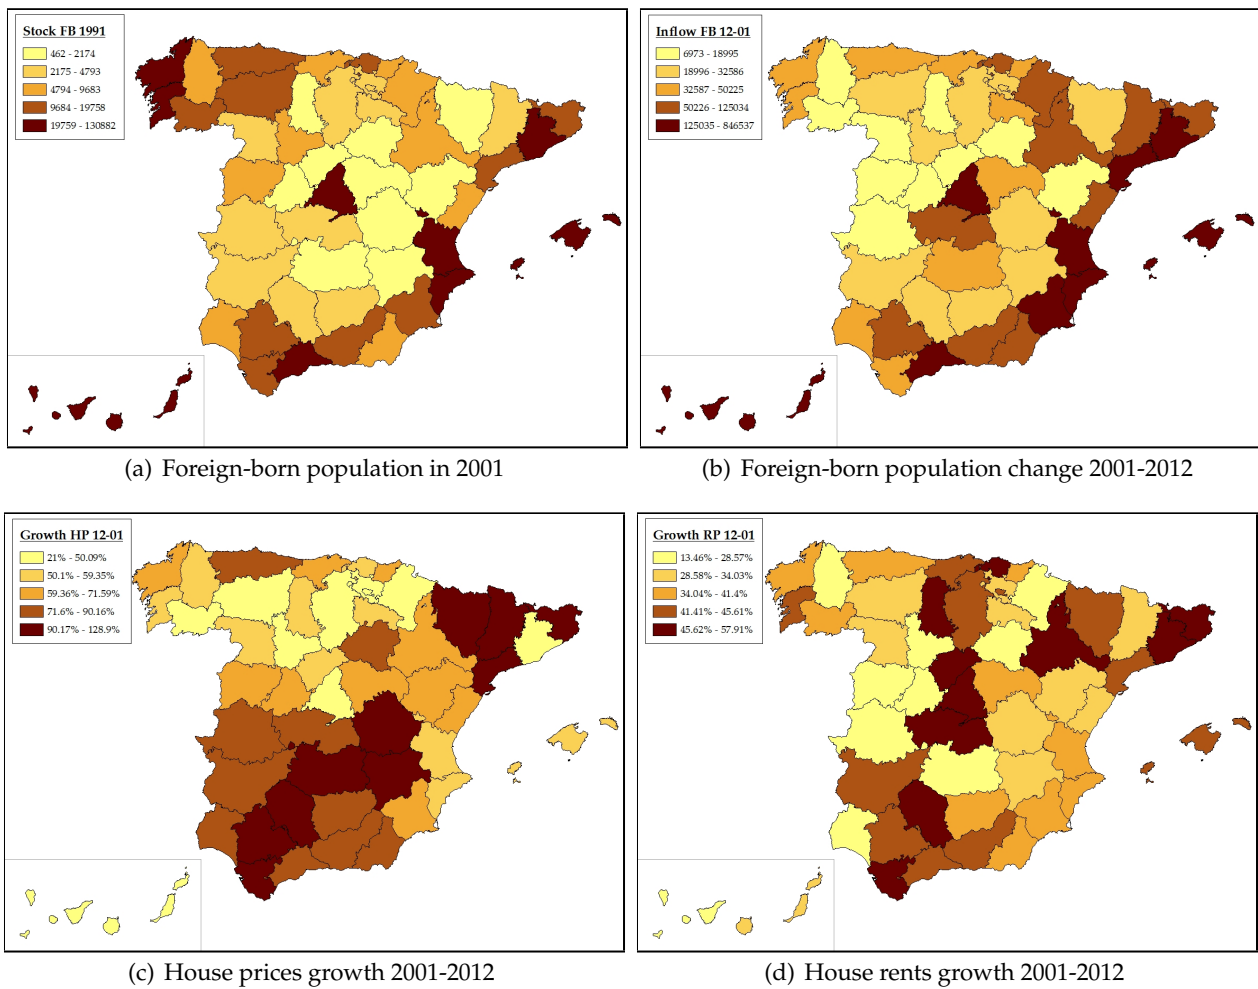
Stock FB 1991
462 - 2174
2175 - 4793
4794 - 9683
9684 - 19758
19759 - 130882

(a) Foreign-born population in 2001

Inflow FB 12-01
6973 - 18995
18996 - 32586
32587 - 50225
50226 - 125034
125035 - 846537

(b) Foreign-born population change 2001-2012

Growth HP 12-01
21% - 50.09%
50.1% - 59.35%
59.36% - 71.59%
71.6% - 90.16%
90.17% - 128.9%

(c) House prices growth 2001-2012

Growth RP 12-01
13.46% - 28.57%
28.58% - 34.03%
34.04% - 41.4%
41.41% - 45.61%
45.62% - 57.91%

(d) House rents growth 2001-2012